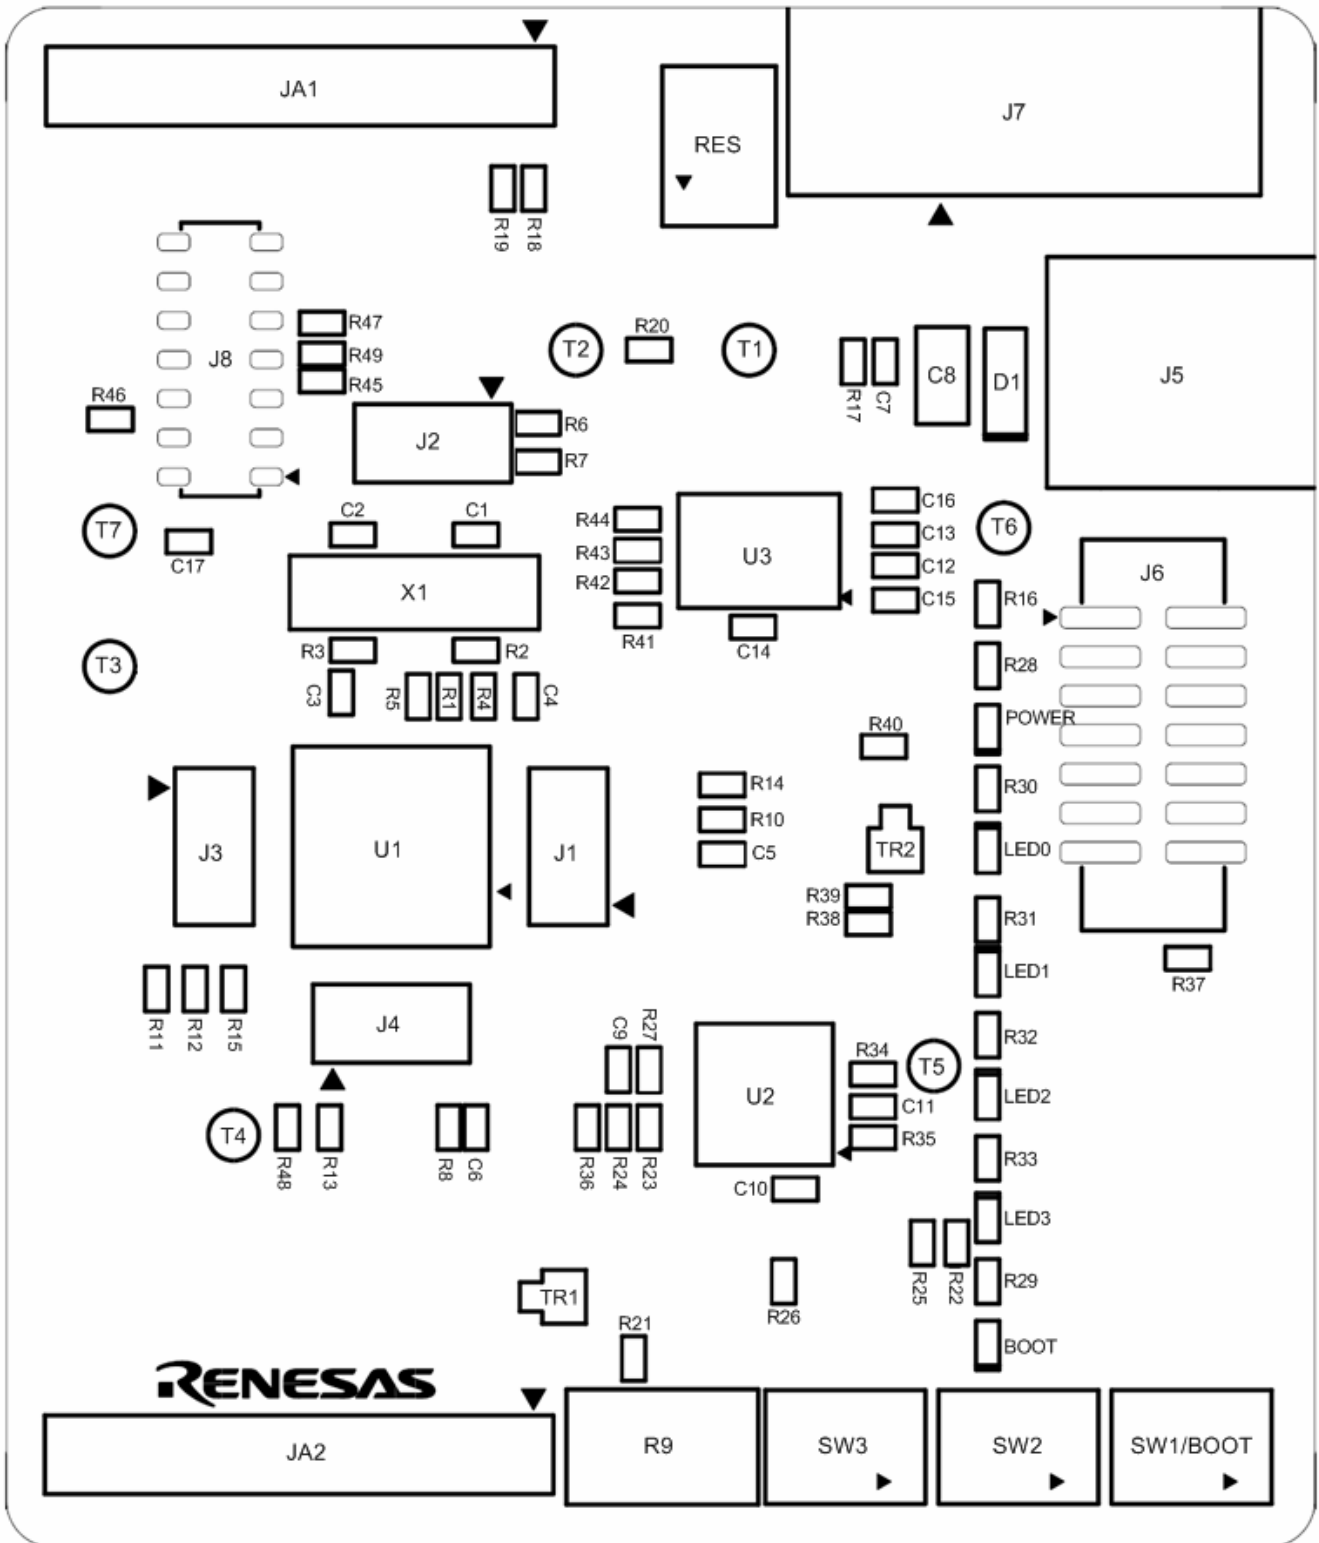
JA1

RES

J7

R19 R18

R47
R49
R45

J8

R46

T2 R20 T1

R17 C7 C8 D1

J5

J2 R6
R7

T7 C17

C2 C1

X1

R44
R43
R42
R41

U3

C14

C16
C13
C12
C15

T6

J6

T3

R3 R2

C3 R5 R1 R4 C4

R16
R28
POWER
R30
LED0
R31
LED1
R32
LED2
R33
LED3
R29
BOOT

R40

J3

U1

J1

R14
R10
C5

TR2

R39
R38

R37

R11 R12 R15

J4

C9 R27

U2

R34 T5
C11
R35

T4 R48 R13 R8 C6 R36 R24 R23

C10

R25 R22

TR1

R21

R26

RENESAS

JA2

R9

SW3

SW2

SW1/BOOT